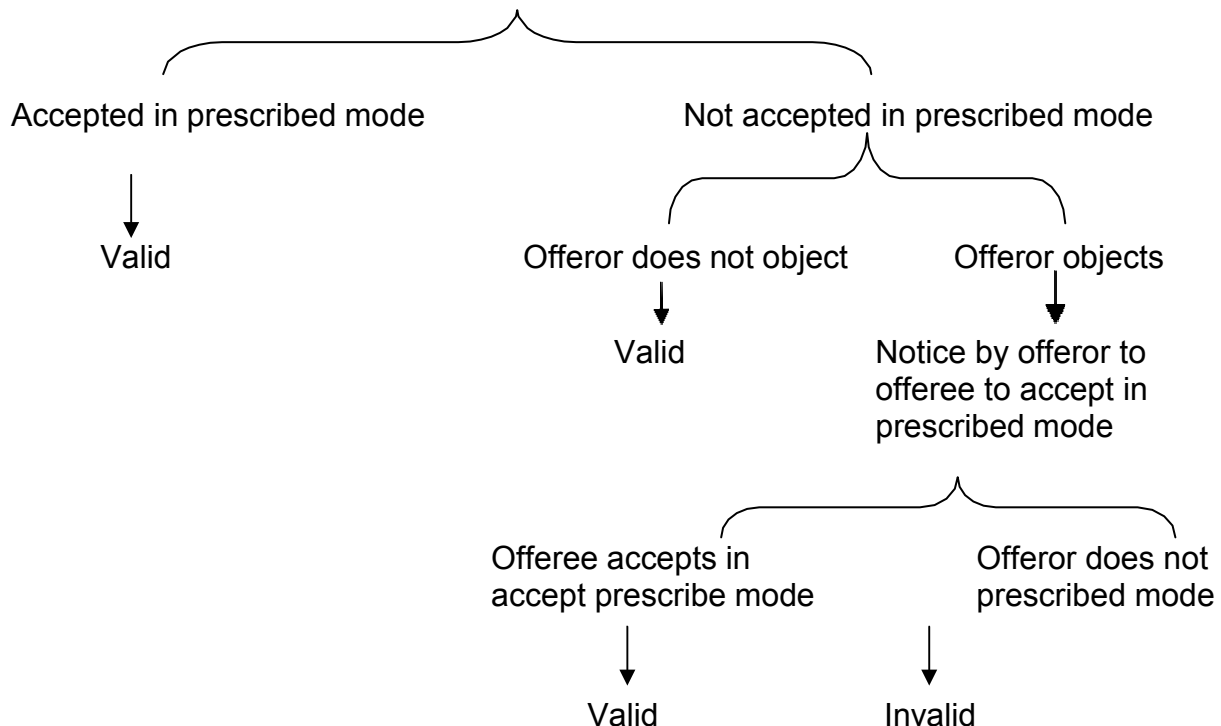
Accepted in prescribed mode

Valid

Not accepted in prescribed mode

Offeror does not object

Valid

Offeror objects

Notice by offeror to offeree to accept in prescribed mode

Offeree accepts in accept prescribe mode

Valid

Offeror does not prescribed mode

Invalid